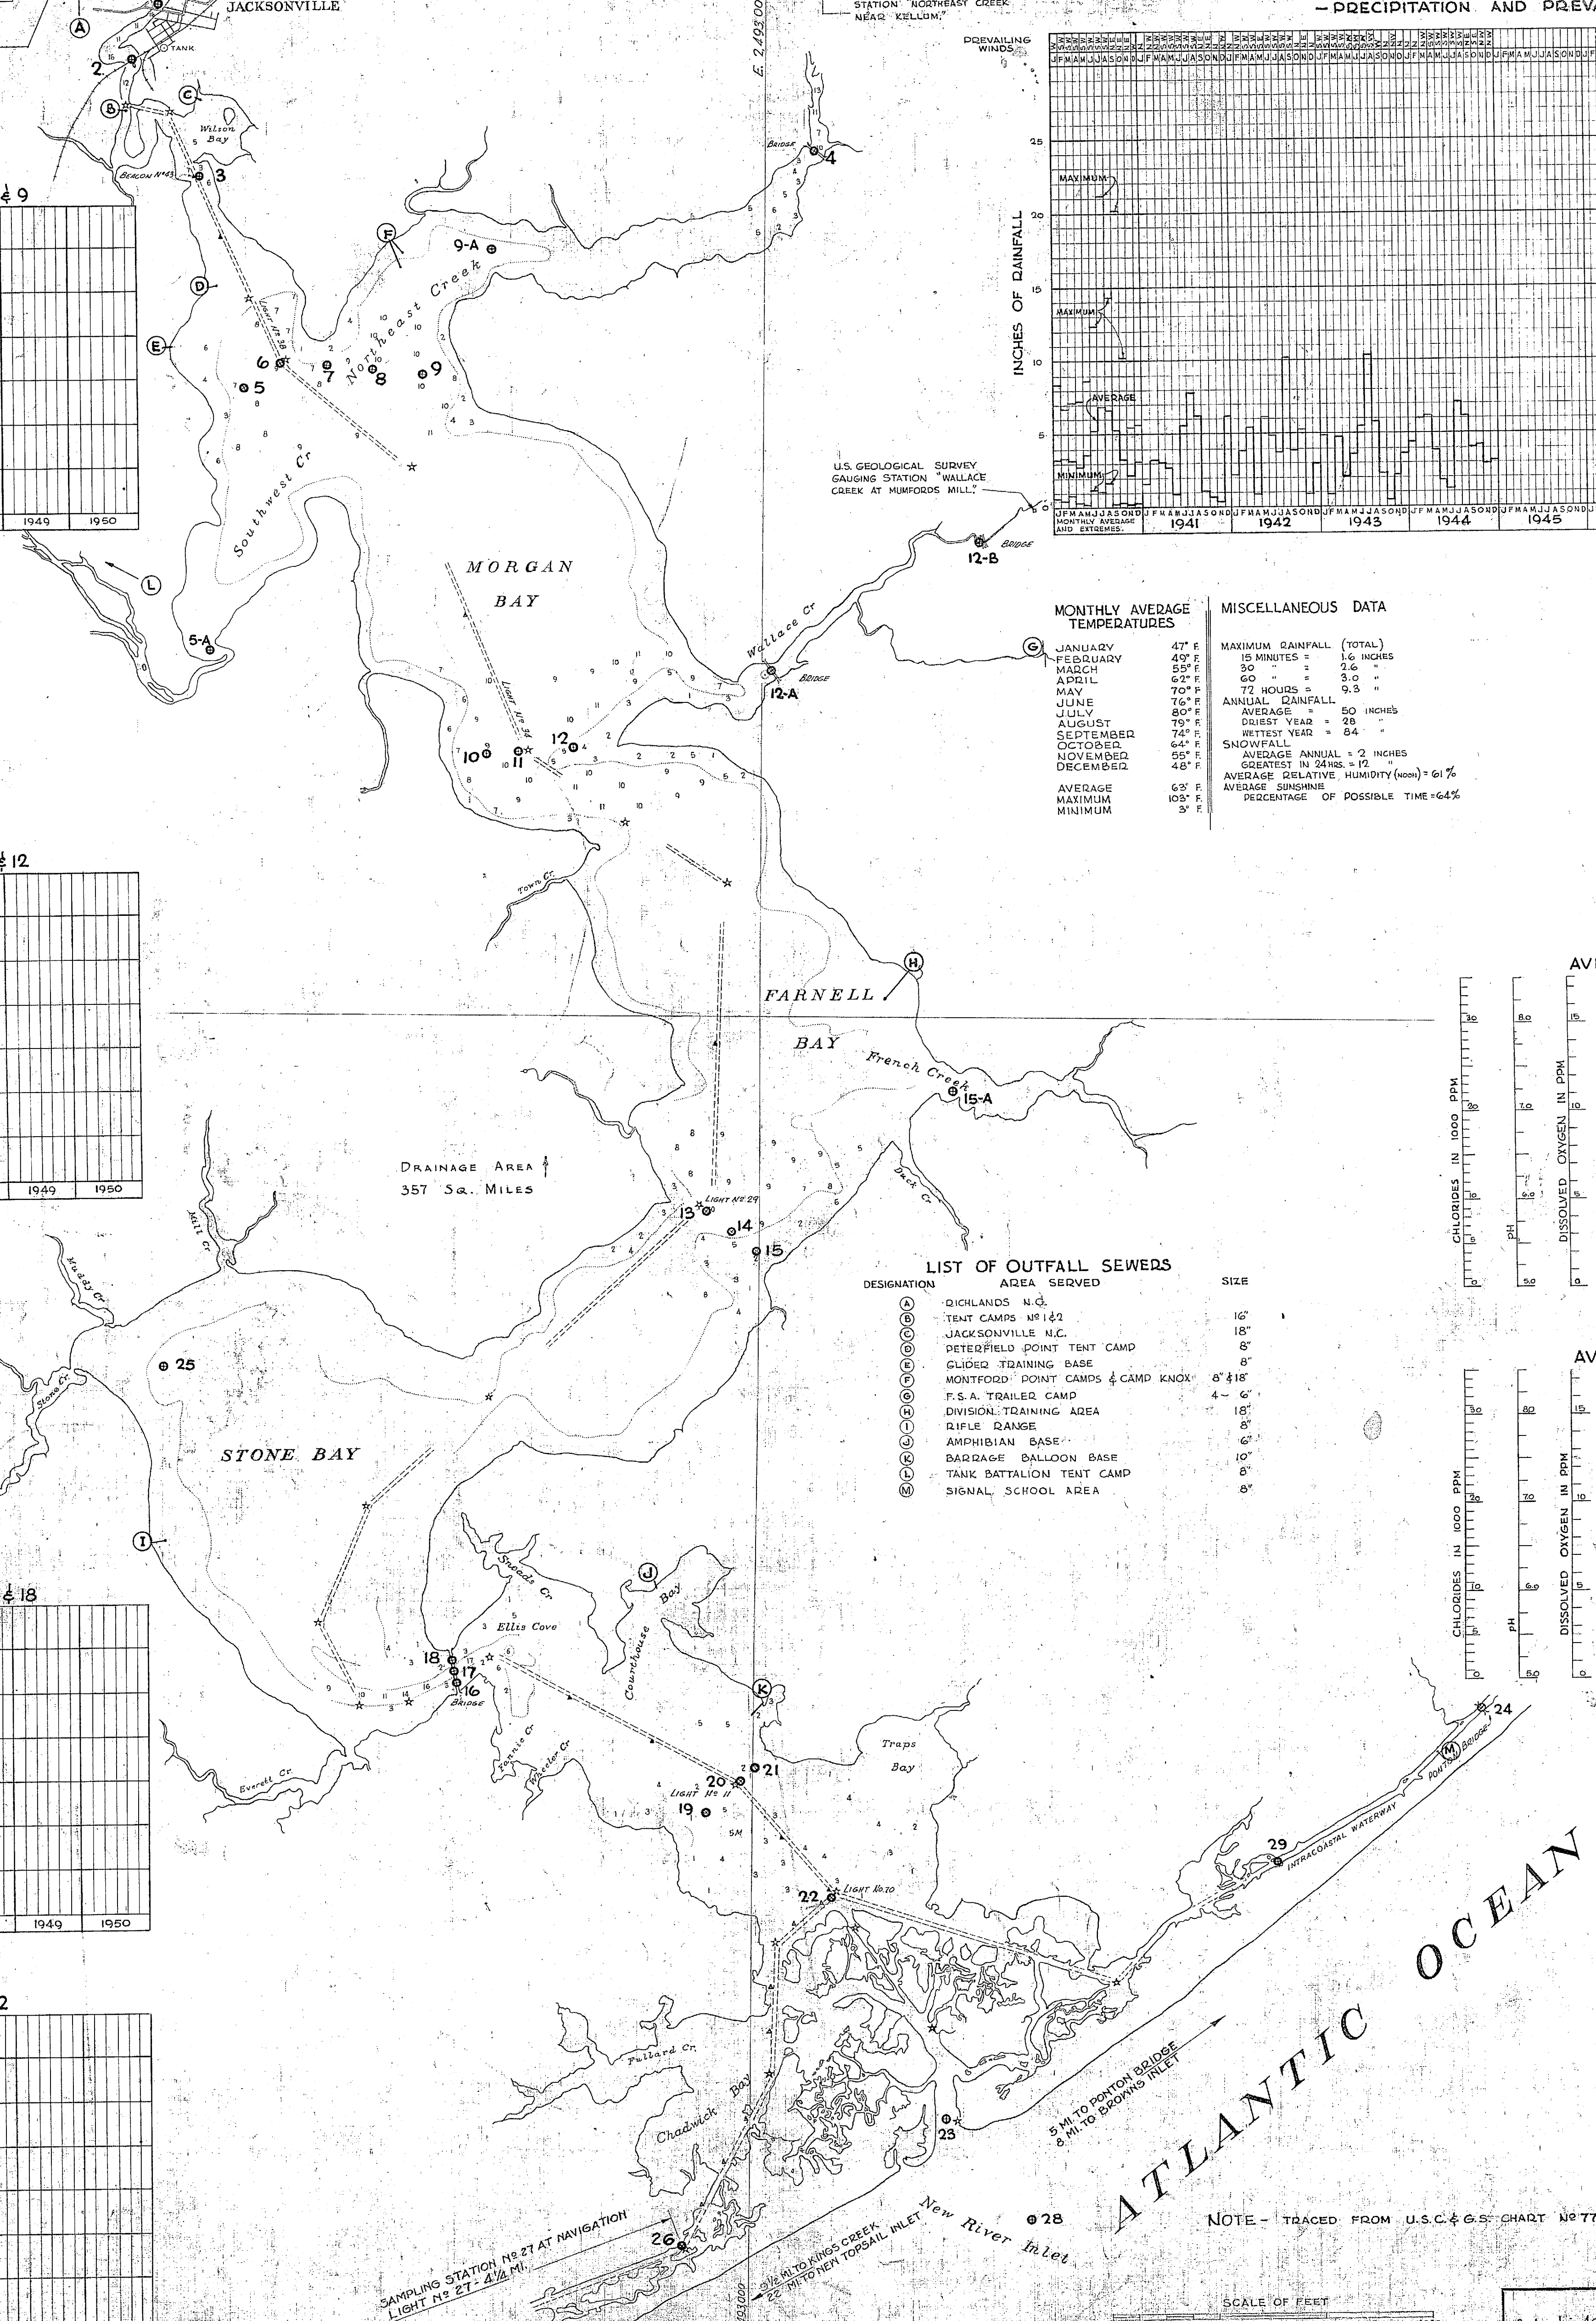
JACKSONVILLE

STATION "NORTHEAST CREEK NEAR KELLUM."

-PRECIPITATION AND PREV

PREVAILING WINDS

JFMAMJJASOND JFMAMJJASOND JFMAMJJASOND JFMAMJJASOND JFMAMJJASOND JFMAMJJASOND

MAXIMUM

MAXIMUM

AVERAGE

MINIMUM

INCHES OF RAINFALL

25
20
15
10
5
0

MONTHLY AVERAGE AND EXTREMES.

1941 1942 1943 1944 1945

U.S. GEOLOGICAL SURVEY GAUGING STATION "WALLACE CREEK AT MUMFORDS MILL."

TANK

Wilson Bay

BEACON Nº 43

BRIDGE

Northeast Creek

Southwest Cr

Light Nº 38

MORGAN BAY

Light Nº 34

Wallace Cr

BRIDGE

12-A

12-B

BRIDGE

Town Cr.

FARNELL BAY

French Creek

15-A

Duck Cr

LIGHT Nº 29

DRAINAGE AREA 357 SQ. MILES

Mill Cr

Mud Cr

Stone Cr

STONE BAY

Everett Cr.

Snead Cr

Ellis Cove

Courthouse Bay

Traps Bay

BRIDGE

Fannie Cr

Wheeler Cr

LIGHT Nº 11

LIGHT No.10

Fullard Cr.

Chadwick Bay

INTRACOASTAL WATERWAY

PONTON BRIDGE

5 MI. TO PONTON BRIDGE
8 MI. TO BROWNS INLET

ATLANTIC OCEAN

New River Inlet

SAMPLING STATION Nº 27 AT NAVIGATION LIGHT Nº 27 - 4¼ MI.

9½ MI. TO KINGS CREEK
22 MI. TO NEW TOPSAIL INLET

NOTE - TRACED FROM U.S.C.&G.S. CHART Nº 77

SCALE OF FEET

E. 2,493,000

1949 1950

MONTHLY AVERAGE TEMPERATURES
JANUARY 47° F.
FEBRUARY 49° F.
MARCH 55° F.
APRIL 62° F.
MAY 70° F.
JUNE 76° F.
JULY 80° F.
AUGUST 79° F.
SEPTEMBER 74° F.
OCTOBER 64° F.
NOVEMBER 55° F.
DECEMBER 48° F.

AVERAGE 63° F.
MAXIMUM 103° F.
MINIMUM 3° F.

MISCELLANEOUS DATA
MAXIMUM RAINFALL (TOTAL)
15 MINUTES = 1.6 INCHES
30 " = 2.6 "
60 " = 3.0 "
72 HOURS = 9.3 "
ANNUAL RAINFALL
AVERAGE = 50 INCHES
DRIEST YEAR = 28 "
WETTEST YEAR = 84 "
SNOWFALL
AVERAGE ANNUAL = 2 INCHES
GREATEST IN 24HRS. = 12 "
AVERAGE RELATIVE HUMIDITY (NOON) = 61%
AVERAGE SUNSHINE
PERCENTAGE OF POSSIBLE TIME = 64%

LIST OF OUTFALL SEWERS
| DESIGNATION | AREA SERVED | SIZE |
|---|---|---|
| Ⓐ | RICHLANDS N.C. | |
| Ⓑ | TENT CAMPS Nº 1 & 2 | 16" |
| Ⓒ | JACKSONVILLE N.C. | 18" |
| Ⓓ | PETERFIELD POINT TENT CAMP | 8" |
| Ⓔ | GLIDER TRAINING BASE | 8" |
| Ⓕ | MONTFORD POINT CAMPS & CAMP KNOX | 8" & 18" |
| Ⓖ | F.S.A. TRAILER CAMP | 4 - 6" |
| Ⓗ | DIVISION TRAINING AREA | 18" |
| Ⓘ | RIFLE RANGE | 8" |
| Ⓙ | AMPHIBIAN BASE | 6" |
| Ⓚ | BARRAGE BALLOON BASE | 10" |
| Ⓛ | TANK BATTALION TENT CAMP | 8" |
| Ⓜ | SIGNAL SCHOOL AREA | 8" |

AV

CHLORIDES IN 1000 PPM
pH
DISSOLVED OXYGEN IN PPM
30 20 10 0
8.0 7.0 6.0 5.0
15 10 5 0

AV

CHLORIDES IN 1000 PPM
pH
DISSOLVED OXYGEN IN PPM
30 20 10 0
8.0 7.0 6.0 5.0
15 10 5 0